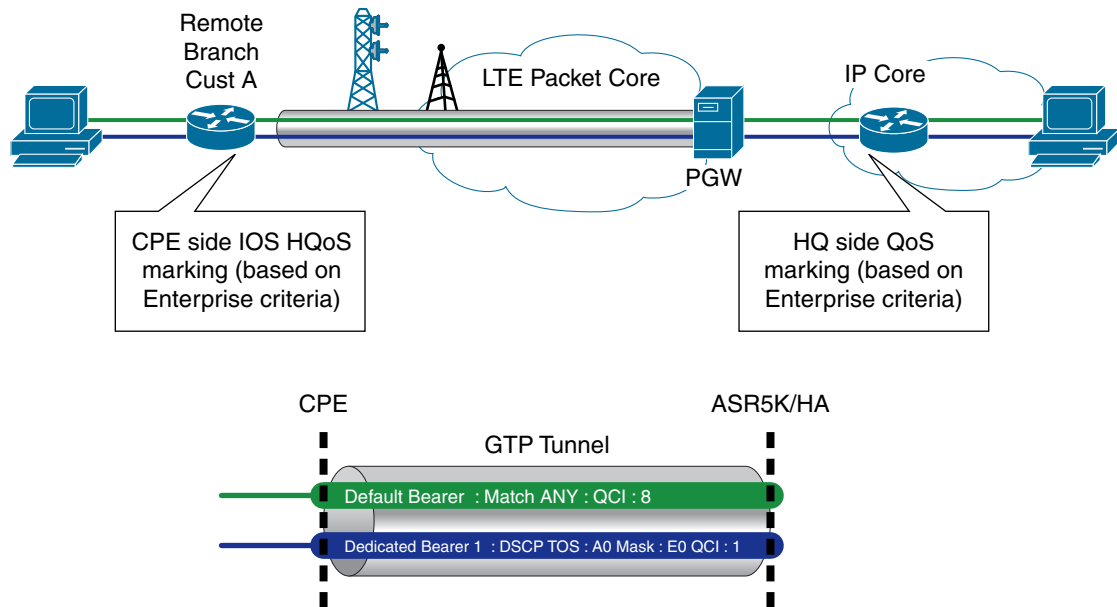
Remote Branch Cust A

LTE Packet Core

IP Core

PGW

CPE side IOS HQoS marking (based on Enterprise criteria)

HQ side QoS marking (based on Enterprise criteria)

CPE

ASR5K/HA

GTP Tunnel

Default Bearer : Match ANY : QCI : 8

Dedicated Bearer 1 : DSCP TOS : A0 Mask : E0 QCI : 1